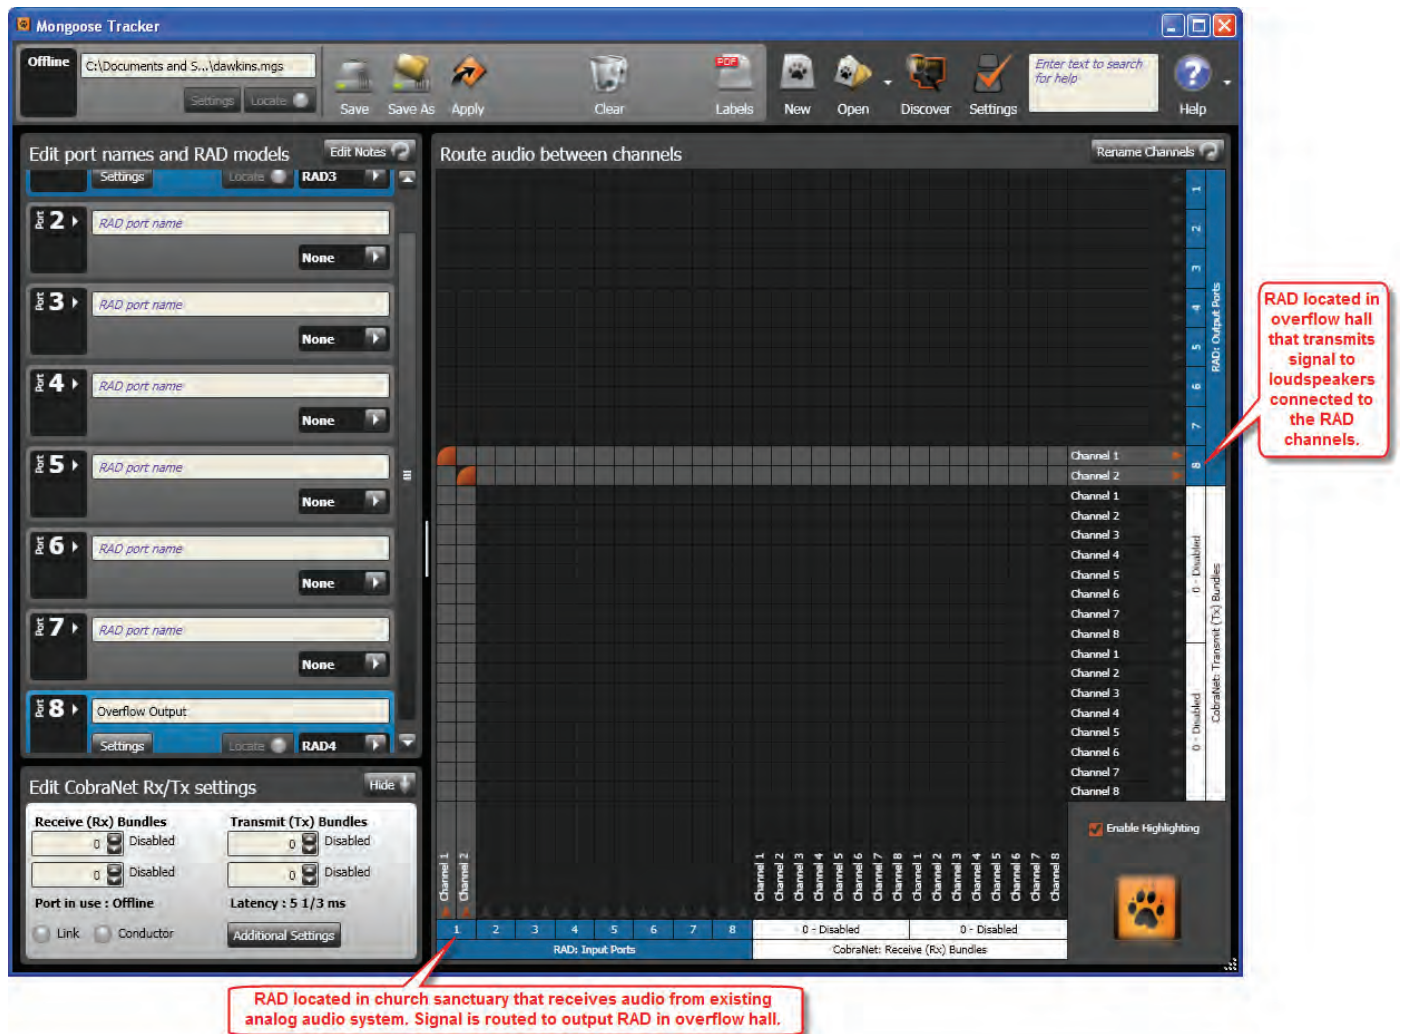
Mongoose Tracker

Offline
C:\Documents and S...\dawkins.mgs
Settings
Locate
Save
Save As
Apply
Clear
Labels
New
Open
Discover
Settings
Enter text to search for help
Help

Edit port names and RAD models
Edit Notes
Settings
Locate
RAD3

Port 2
RAD port name
None

Port 3
RAD port name
None

Port 4
RAD port name
None

Port 5
RAD port name
None

Port 6
RAD port name
None

Port 7
RAD port name
None

Port 8
Overflow Output
Settings
Locate
RAD4

Edit CobraNet Rx/Tx settings
Hide

Receive (Rx) Bundles
0 Disabled
0 Disabled
Port in use : Offline
Link
Conductor

Transmit (Tx) Bundles
0 Disabled
0 Disabled
Latency : 5 1/3 ms
Additional Settings

Route audio between channels
Rename Channels

1
2
3
4
5
6
7
8
RAD: Output Ports

Channel 1
Channel 2
Channel 1
Channel 2
Channel 3
Channel 4
Channel 5
Channel 6
Channel 7
Channel 8
Channel 1
Channel 2
Channel 3
Channel 4
Channel 5
Channel 6
Channel 7
Channel 8

0 - Disabled
0 - Disabled
CobraNet: Transmit (Tx) Bundles

Enable Highlighting

Channel 1
Channel 2
Channel 1
Channel 2
Channel 3
Channel 4
Channel 5
Channel 6
Channel 7
Channel 8
Channel 1
Channel 2
Channel 3
Channel 4
Channel 5
Channel 6
Channel 7
Channel 8

1
2
3
4
5
6
7
8
RAD: Input Ports

0 - Disabled
0 - Disabled
CobraNet: Receive (Rx) Bundles

RAD located in overflow hall that transmits signal to loudspeakers connected to the RAD channels.

RAD located in church sanctuary that receives audio from existing analog audio system. Signal is routed to output RAD in overflow hall.